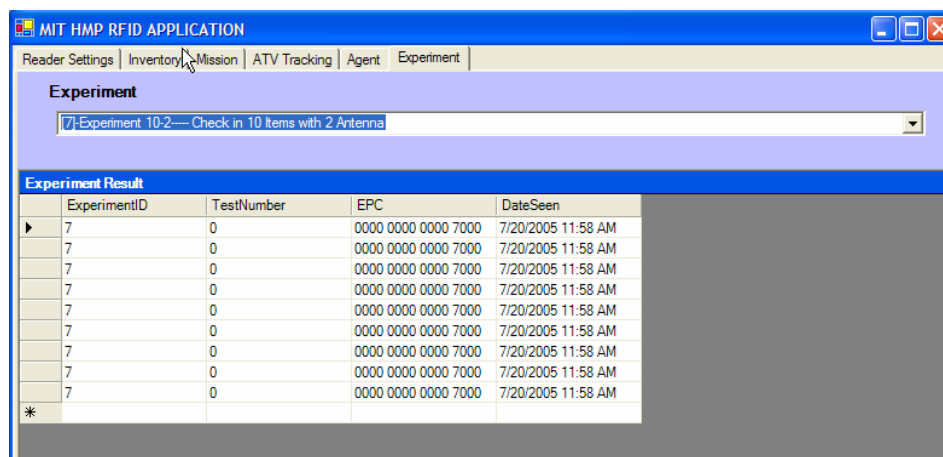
MIT HMP RFID APPLICATION

Reader Settings | Inventory | Mission | ATV Tracking | Agent | Experiment

Experiment

[7]-Experiment 10-2---- Check in 10 Items with 2 Antenna

Experiment Result

| | ExperimentID | TestNumber | EPC | DateSeen |
|---|---|---|---|---|
| ▸ | 7 | 0 | 0000 0000 0000 7000 | 7/20/2005 11:58 AM |
| | 7 | 0 | 0000 0000 0000 7000 | 7/20/2005 11:58 AM |
| | 7 | 0 | 0000 0000 0000 7000 | 7/20/2005 11:58 AM |
| | 7 | 0 | 0000 0000 0000 7000 | 7/20/2005 11:58 AM |
| | 7 | 0 | 0000 0000 0000 7000 | 7/20/2005 11:58 AM |
| | 7 | 0 | 0000 0000 0000 7000 | 7/20/2005 11:58 AM |
| | 7 | 0 | 0000 0000 0000 7000 | 7/20/2005 11:58 AM |
| | 7 | 0 | 0000 0000 0000 7000 | 7/20/2005 11:58 AM |
| | 7 | 0 | 0000 0000 0000 7000 | 7/20/2005 11:58 AM |
| * | | | | |